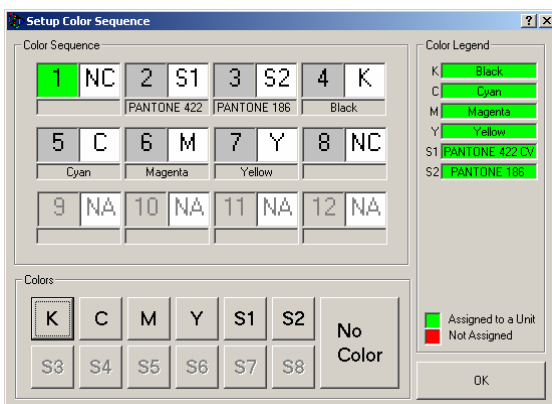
Setup Color Sequence

?  X

Color Sequence

1 NC

2 S1
PANTONE 422

3 S2
PANTONE 186

4 K
Black

5 C
Cyan

6 M
Magenta

7 Y
Yellow

8 NC

9 NA

10 NA

11 NA

12 NA

Color Legend

K Black
C Cyan
M Magenta
Y Yellow
S1 PANTONE 422 CV
S2 PANTONE 186

Assigned to a Unit
Not Assigned

Colors

K C M Y S1 S2
S3 S4 S5 S6 S7 S8
No Color

OK